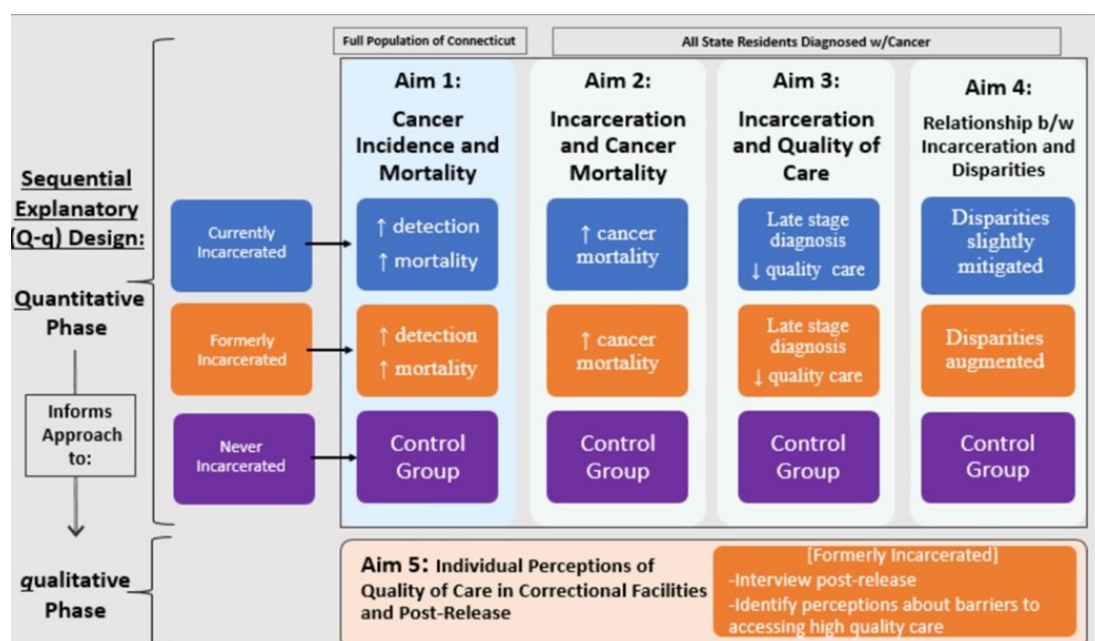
Full Population of Connecticut

All State Residents Diagnosed w/Cancer

Sequential Explanatory (Q-q) Design:

Quantitative Phase

Informs Approach to:

qualitative Phase

Currently Incarcerated

Formerly Incarcerated

Never Incarcerated

Aim 1:
Cancer Incidence and Mortality

↑ detection
↑ mortality

↑ detection
↑ mortality

Control Group

Aim 2:
Incarceration and Cancer Mortality

↑ cancer mortality

↑ cancer mortality

Control Group

Aim 3:
Incarceration and Quality of Care

Late stage diagnosis
↓ quality care

Late stage diagnosis
↓ quality care

Control Group

Aim 4:
Relationship b/w Incarceration and Disparities

Disparities slightly mitigated

Disparities augmented

Control Group

Aim 5: Individual Perceptions of Quality of Care in Correctional Facilities and Post-Release

[Formerly Incarcerated]
-Interview post-release
-Identify perceptions about barriers to accessing high quality care